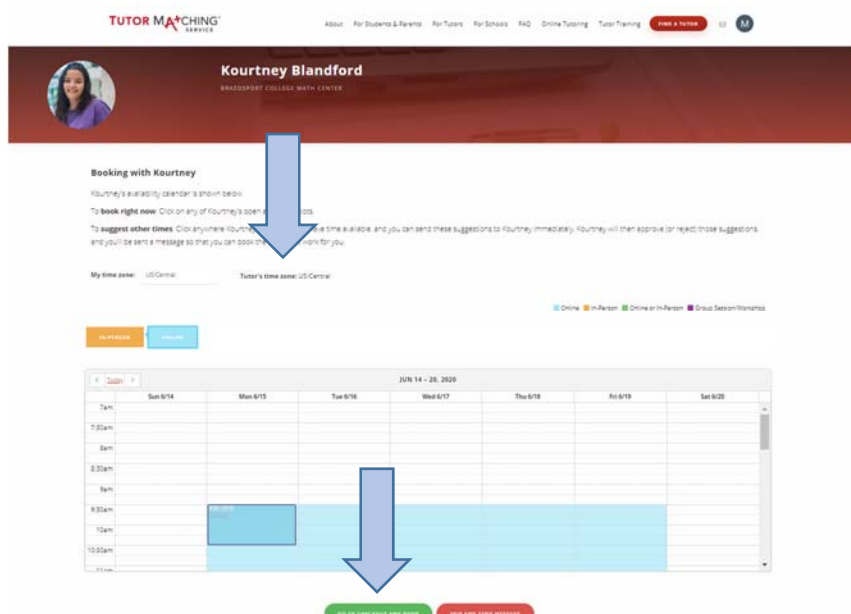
TUTOR MATCHING SERVICE

About For Students & Parents For Tutors For Schools FAQ Online Tutoring Tutor Training FIND A TUTOR

M

Kourtney Blandford

BRAZOSPORT COLLEGE MATH CENTER

Booking with Kourtney

Kourtney's availability calendar is shown below.

To book right now: Click on any of Kourtney's open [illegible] slots.

To suggest other times: Click anywhere Kourtney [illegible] have time available, and you can send these suggestions to Kourtney immediately. Kourtney will then approve (or reject) those suggestions, and you'll be sent a message so that you can book the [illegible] work for you.

My time zone: US/Central

Tutor's time zone: US/Central

Online In-Person Online or In-Person Group Session/Workshop

IN-PERSON ONLINE

< Today >

JUN 14 – 20, 2020

| | Sun 6/14 | Mon 6/15 | Tue 6/16 | Wed 6/17 | Thu 6/18 | Fri 6/19 | Sat 6/20 |
|---|---|---|---|---|---|---|---|
| 7am | | | | | | | |
| 7:30am | | | | | | | |
| 8am | | | | | | | |
| 8:30am | | | | | | | |
| 9am | | | | | | | |
| 9:30am | | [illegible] | | | | | |
| 10am | | | | | | | |
| 10:30am | | | | | | | |

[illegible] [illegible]